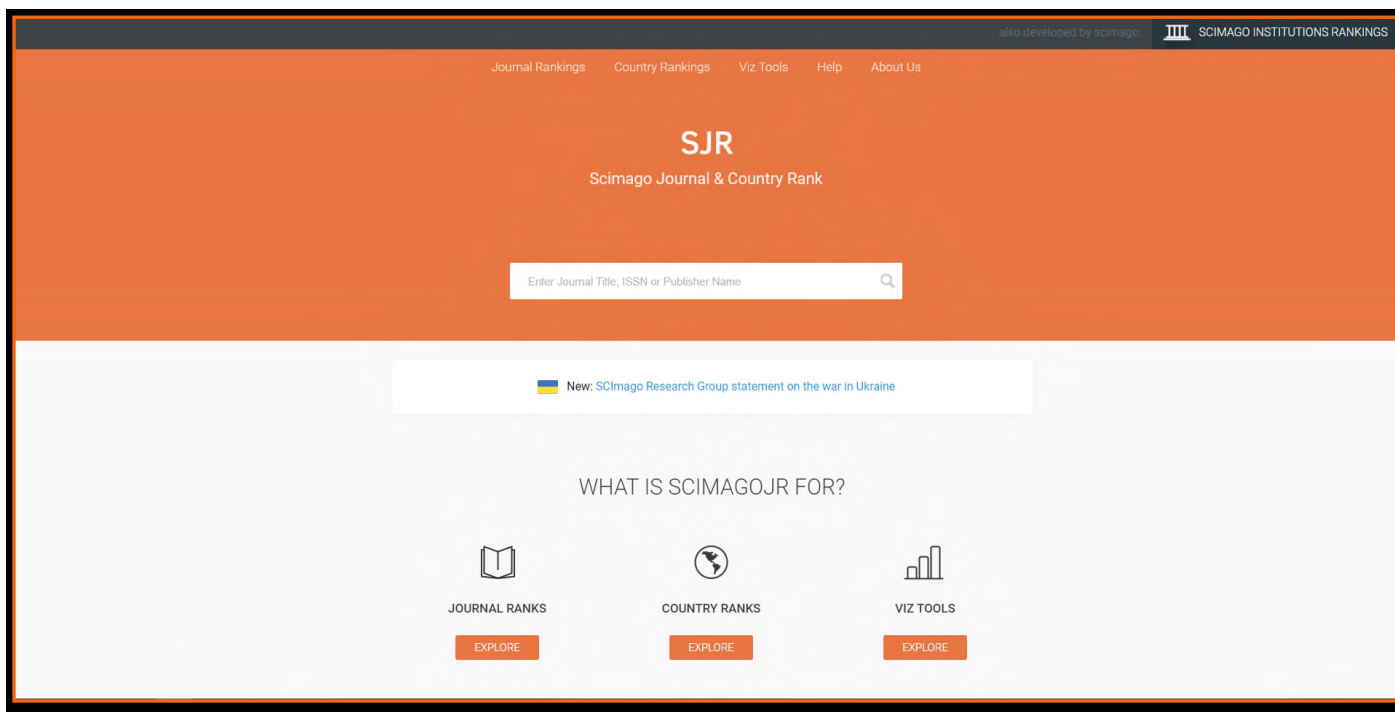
also developed by scimago: SCIMAGO INSTITUTIONS RANKINGS

Journal Rankings Country Rankings Viz Tools Help About Us

SJR

Scimago Journal & Country Rank

Enter Journal Title, ISSN or Publisher Name

New: SCImago Research Group statement on the war in Ukraine

WHAT IS SCIMAGOJR FOR?

JOURNAL RANKS

EXPLORE

COUNTRY RANKS

EXPLORE

VIZ TOOLS

EXPLORE